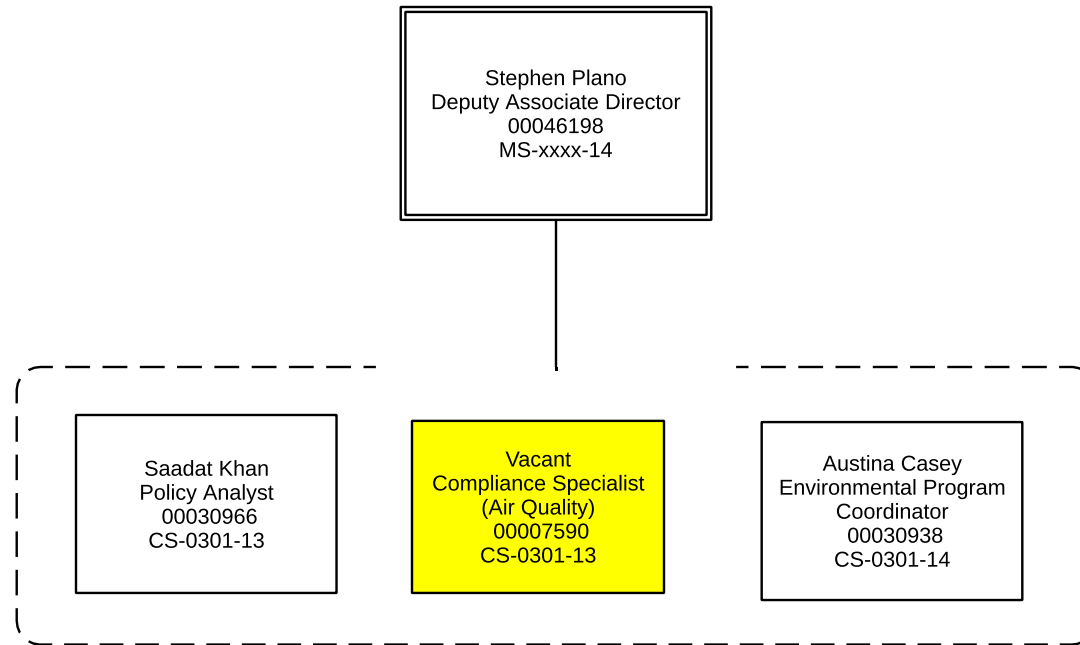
Stephen Plano
Deputy Associate Director
00046198
MS-xxxx-14

Saadat Khan
Policy Analyst
00030966
CS-0301-13

Vacant
Compliance Specialist
(Air Quality)
00007590
CS-0301-13

Austina Casey
Environmental Program Coordinator
00030938
CS-0301-14